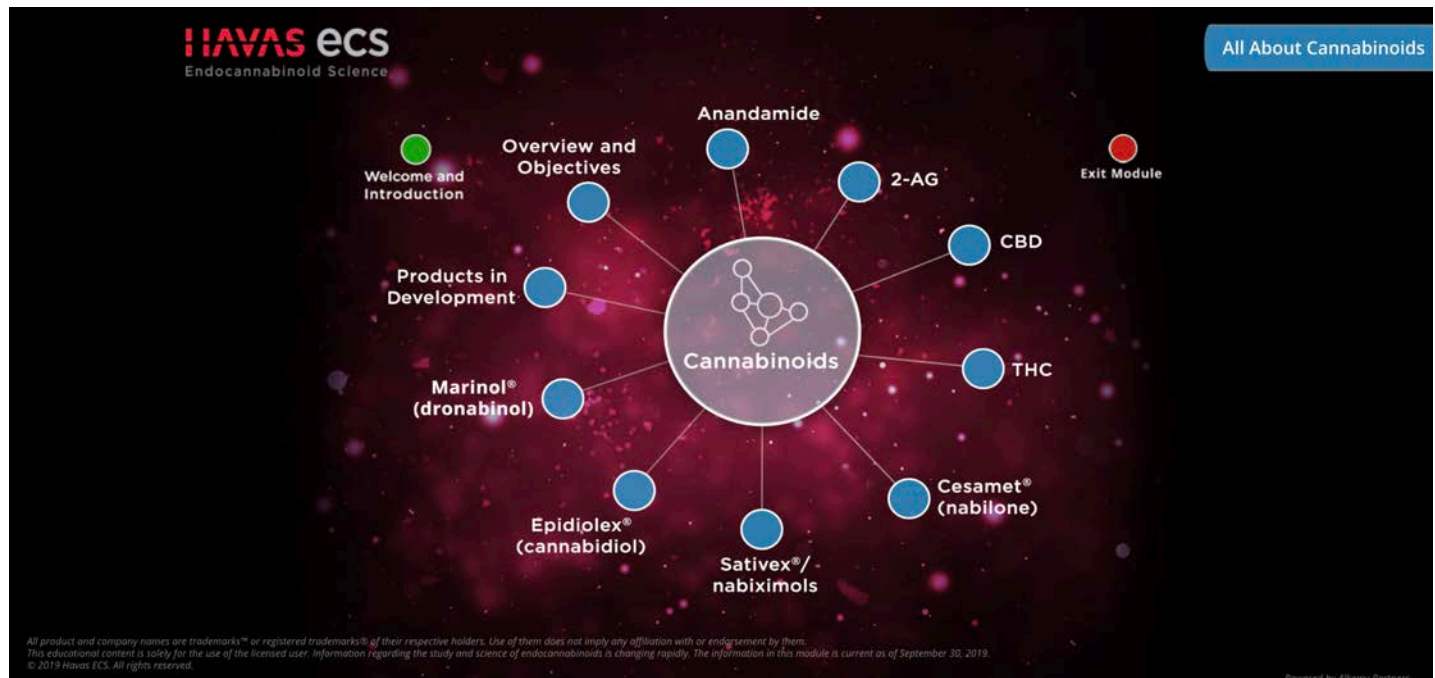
HAVAS ecs
Endocannabinoid Science

All About Cannabinoids

Welcome and Introduction

Overview and Objectives

Anandamide

2-AG

Exit Module

CBD

Products in Development

Cannabinoids

THC

Marinol® (dronabinol)

Epidiolex® (cannabidiol)

Sativex®/ nabiximols

Cesamet® (nabilone)

All product and company names are trademarks™ or registered trademarks® of their respective holders. Use of them does not imply any affiliation with or endorsement by them.
This educational content is solely for the use of the licensed user. Information regarding the study and science of endocannabinoids is changing rapidly. The information in this module is current as of September 30, 2019.
© 2019 Havas ECS. All rights reserved.

Powered by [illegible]